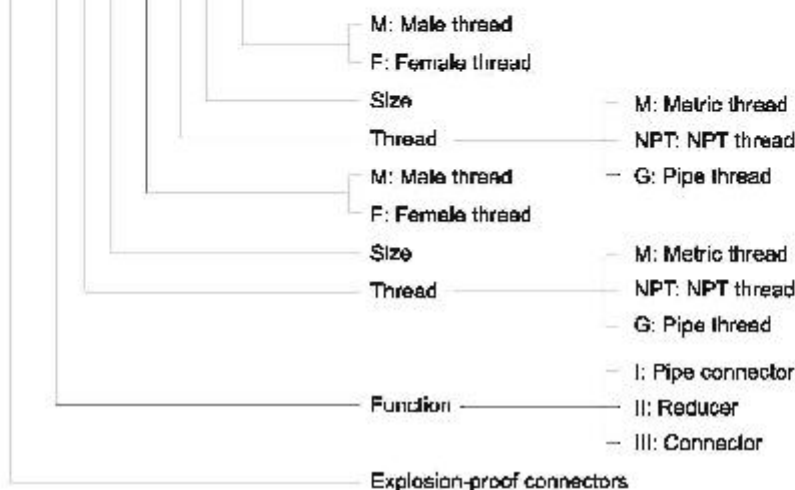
M: Male thread
F: Female thread
Size
Thread
M: Male thread
F: Female thread
Size
Thread
Function
Explosion-proof connectors

M: Metric thread
NPT: NPT thread
G: Pipe thread

M: Metric thread
NPT: NPT thread
G: Pipe thread

I: Pipe connector
II: Reducer
III: Connector